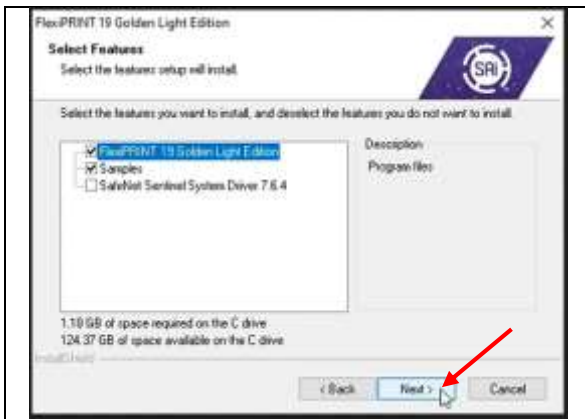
FlexiPRINT 19 Golden Light Edition

Select Features

Select the features setup will install.

SAi

Select the features you want to install, and deselect the features you do not want to install.

FlexiPRINT 19 Golden Light Edition

Samples

SafeNet Sentinel System Driver 7.6.4

Description

Program files

1.10 GB of space required on the C drive

124.37 GB of space available on the C drive

InstallShield

< Back

Next >

Cancel